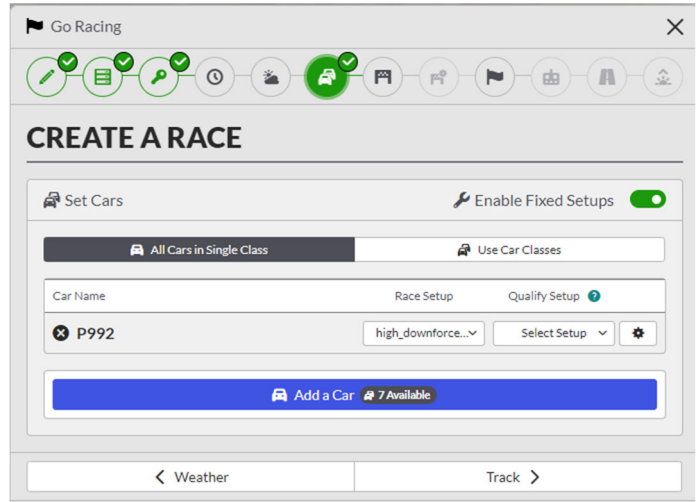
Go Racing

CREATE A RACE

Set Cars

Enable Fixed Setups

All Cars in Single Class

Use Car Classes

| Car Name | Race Setup | Qualify Setup |
|---|---|---|
| P992 | high_downforce... | Select Setup |

Add a Car 7 Available

Weather

Track